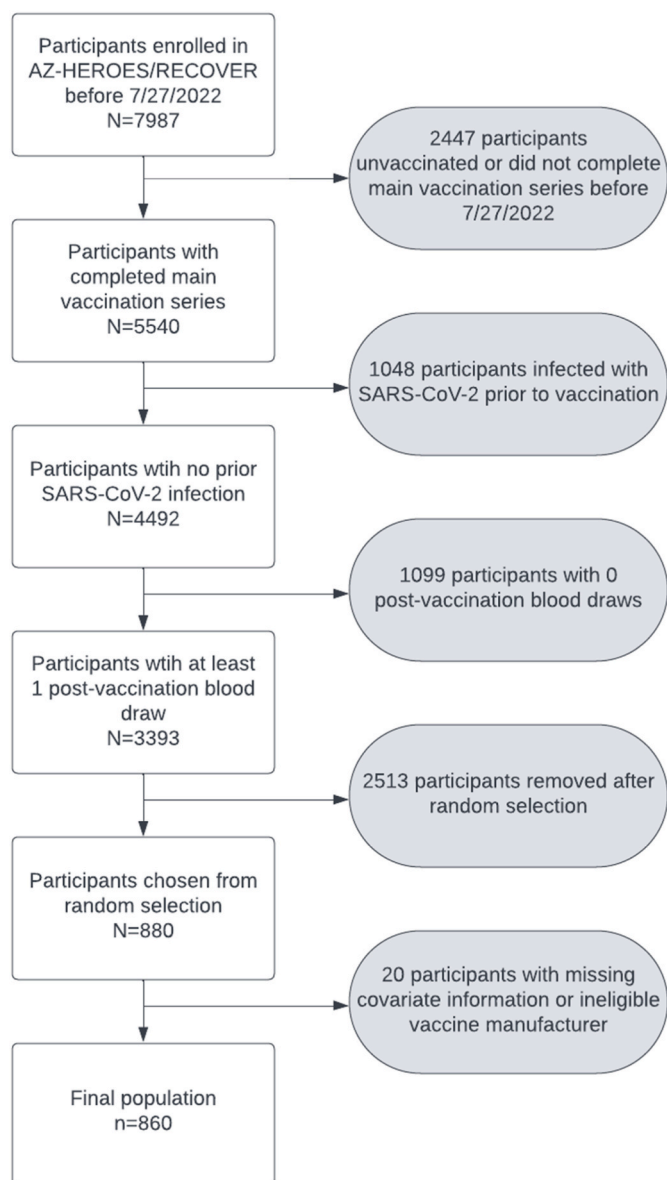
Participants enrolled in AZ-HEROES/RECOVER before 7/27/2022
N=7987

2447 participants unvaccinated or did not complete main vaccination series before 7/27/2022

Participants with completed main vaccination series
N=5540

1048 participants infected with SARS-CoV-2 prior to vaccination

Participants wtih no prior SARS-CoV-2 infection
N=4492

1099 participants with 0 post-vaccination blood draws

Participants wtih at least 1 post-vaccination blood draw
N=3393

2513 participants removed after random selection

Participants chosen from random selection
N=880

20 participants with missing covariate information or ineligible vaccine manufacturer

Final population
n=860